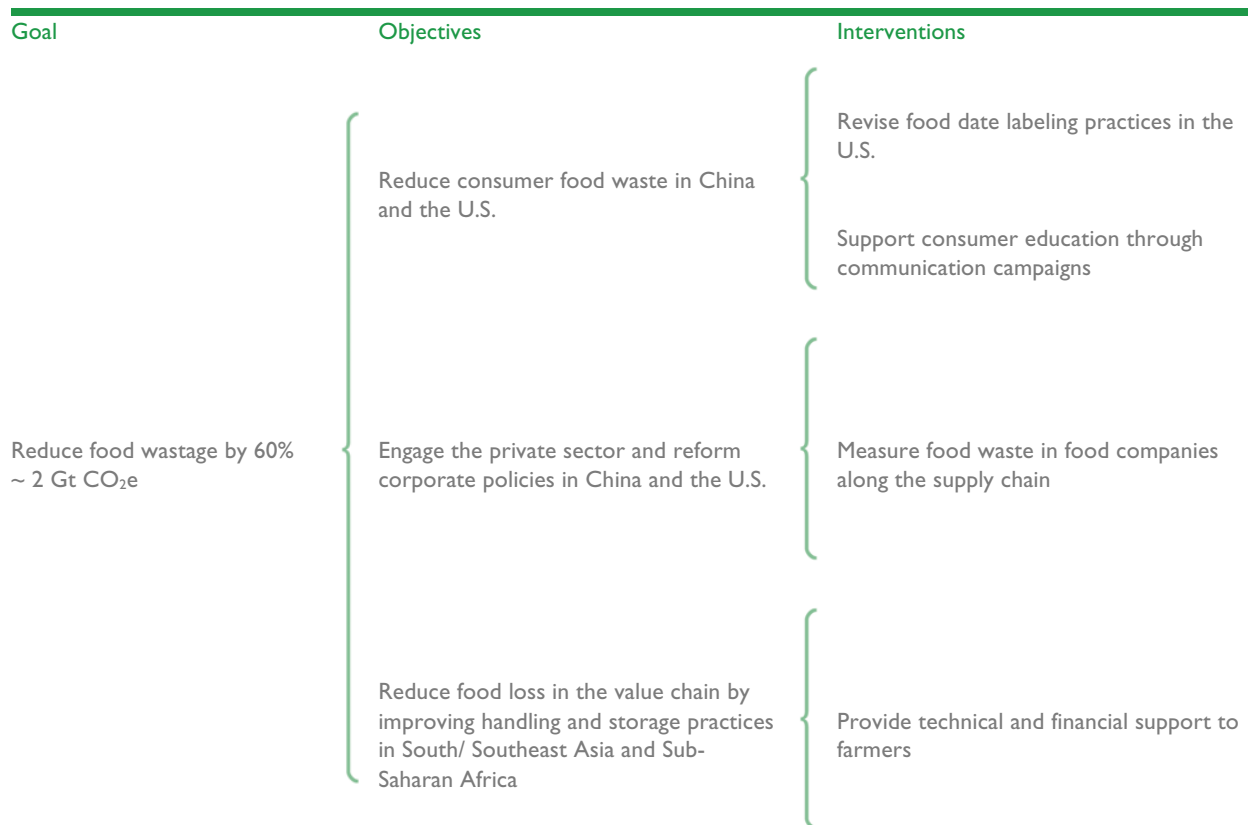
Goal

Objectives

Interventions

Reduce food wastage by 60%
$\sim$ 2 Gt $CO_2e$

Reduce consumer food waste in China and the U.S.

Revise food date labeling practices in the U.S.

Support consumer education through communication campaigns

Engage the private sector and reform corporate policies in China and the U.S.

Measure food waste in food companies along the supply chain

Reduce food loss in the value chain by improving handling and storage practices in South/ Southeast Asia and Sub-Saharan Africa

Provide technical and financial support to farmers